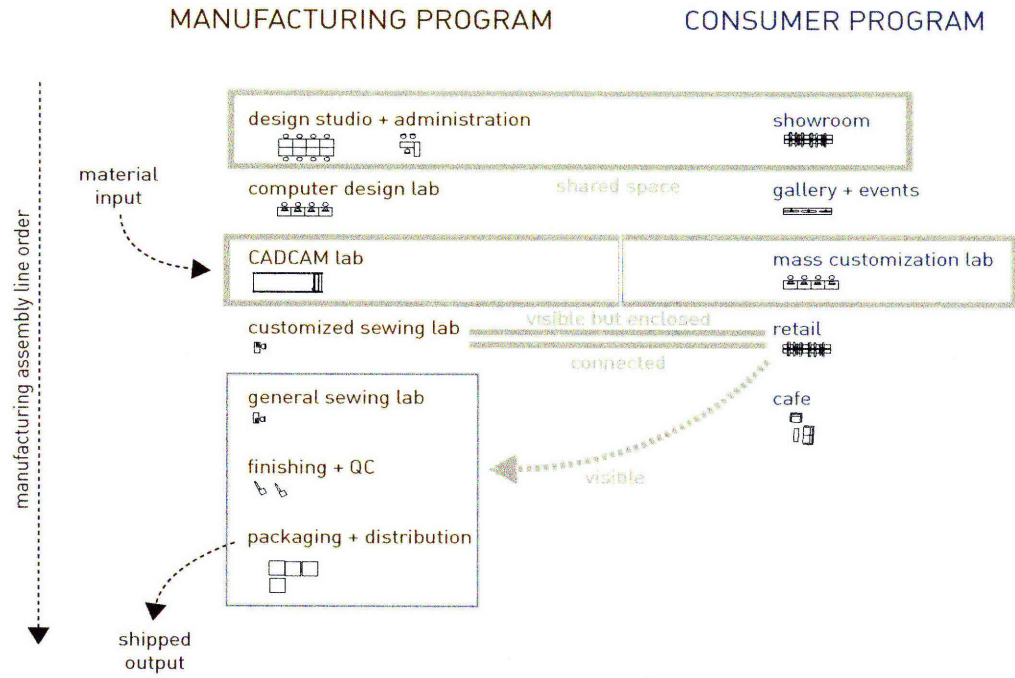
MANUFACTURING PROGRAM

CONSUMER PROGRAM

manufacturing assembly line order

design studio + administration

showroom

material input

computer design lab

shared space

gallery + events

CADCAM lab

mass customization lab

customized sewing lab

visible but enclosed

retail

connected

general sewing lab

cafe

finishing + QC

visible

packaging + distribution

shipped output